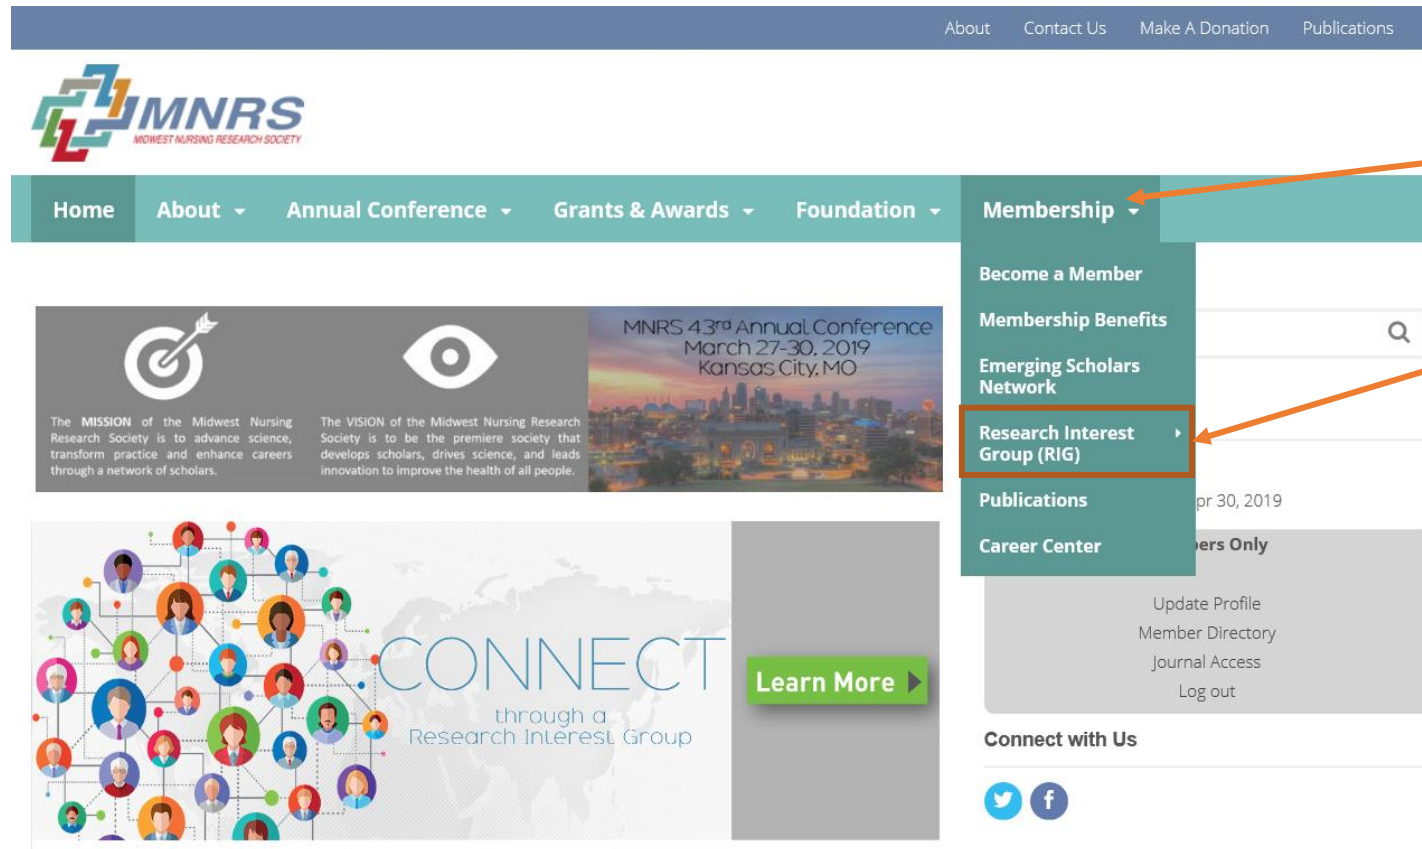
About Contact Us Make A Donation Publications

MNRS
MIDWEST NURSING RESEARCH SOCIETY

Home About Annual Conference Grants & Awards Foundation Membership

Become a Member
Membership Benefits
Emerging Scholars Network
Research Interest Group (RIG)
Publications
Career Center

The MISSION of the Midwest Nursing Research Society is to advance science, transform practice and enhance careers through a network of scholars.

The VISION of the Midwest Nursing Research Society is to be the premiere society that develops scholars, drives science, and leads innovation to improve the health of all people.

MNRS 43rd Annual Conference
March 27-30, 2019
Kansas City, MO

pr 30, 2019
ers Only

CONNECT
through a
Research Interest Group

Learn More

Update Profile
Member Directory
Journal Access
Log out

Connect with Us